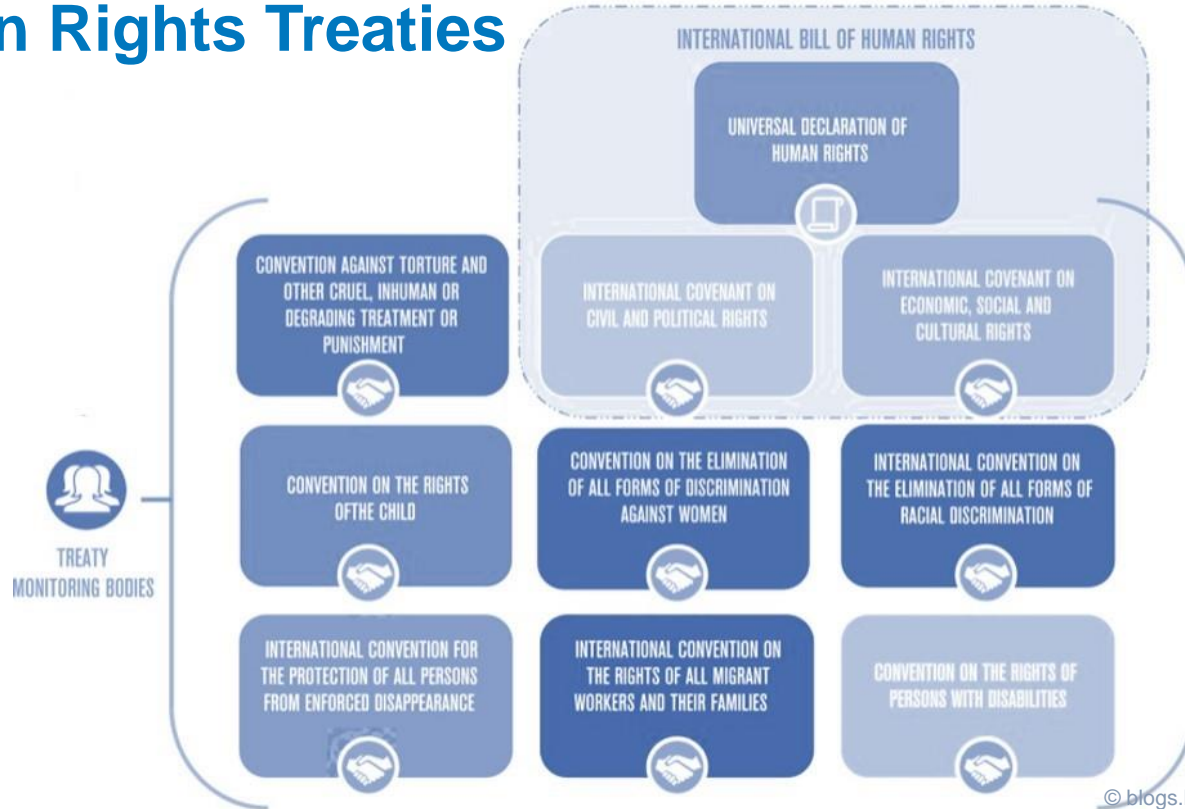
n Rights Treaties

INTERNATIONAL BILL OF HUMAN RIGHTS

UNIVERSAL DECLARATION OF HUMAN RIGHTS

CONVENTION AGAINST TORTURE AND OTHER CRUEL, INHUMAN OR DEGRADING TREATMENT OR PUNISHMENT

INTERNATIONAL COVENANT ON CIVIL AND POLITICAL RIGHTS

INTERNATIONAL COVENANT ON ECONOMIC, SOCIAL AND CULTURAL RIGHTS

TREATY MONITORING BODIES

CONVENTION ON THE RIGHTS OFTHE CHILD

CONVENTION ON THE ELIMINATION OF ALL FORMS OF DISCRIMINATION AGAINST WOMEN

INTERNATIONAL CONVENTION ON THE ELIMINATION OF ALL FORMS OF RACIAL DISCRIMINATION

INTERNATIONAL CONVENTION FOR THE PROTECTION OF ALL PERSONS FROM ENFORCED DISAPPEARANCE

INTERNATIONAL CONVENTION ON THE RIGHTS OF ALL MIGRANT WORKERS AND THEIR FAMILIES

CONVENTION ON THE RIGHTS OF PERSONS WITH DISABILITIES

© blogs.